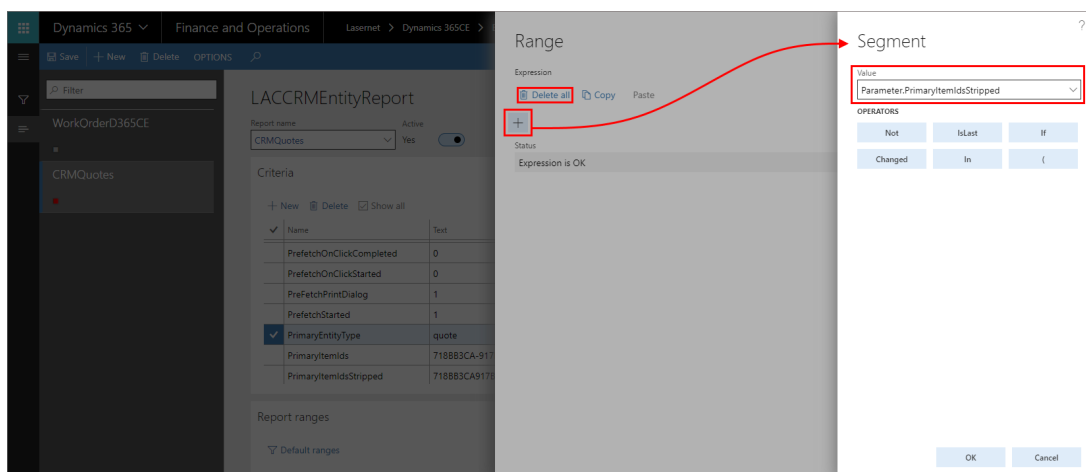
Dynamics 365 | Finance and Operations | Lasernet > Dynamics 365CE >

Save | + New | Delete | OPTIONS

Filter

WorkOrderD365CE

CRMQuotes

LACCRMEntityReport

Report name
CRMQuotes

Active
Yes

Criteria

+ New | Delete | Show all

| ✓ | Name | Text |
|---|---|---|
| | PrefetchOnClickCompleted | 0 |
| | PrefetchOnClickStarted | 0 |
| | PreFetchPrintDialog | 1 |
| | PrefetchStarted | 1 |
| ✓ | PrimaryEntityType | quote |
| | PrimaryItemIds | 718BB3CA-917 |
| | PrimaryItemIdsStripped | 718BB3CA917 |

Report ranges

Default ranges

Range

Expression

Delete all | Copy | Paste

+

Status

Expression is OK

?

Segment

Value
Parameter.PrimaryItemIdsStripped

OPERATORS

| Not | IsLast | If |
|---|---|---|
| Changed | In | ( |

OK | Cancel